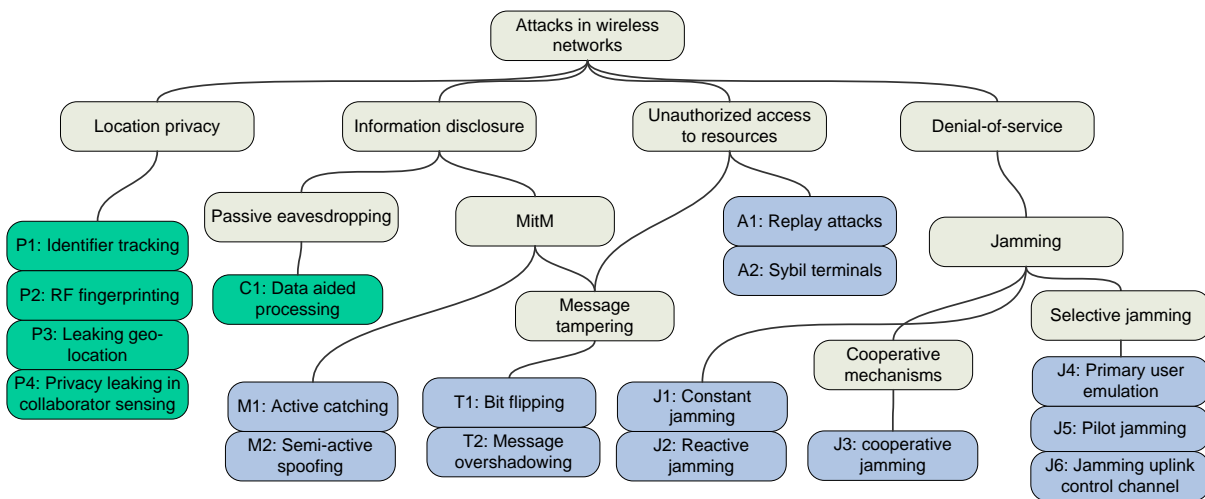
Attacks in wireless networks

Location privacy

P1: Identifier tracking

P2: RF fingerprinting

P3: Leaking geo-location

P4: Privacy leaking in collaborator sensing

Information disclosure

Passive eavesdropping

C1: Data aided processing

MitM

M1: Active catching

M2: Semi-active spoofing

Message tampering

T1: Bit flipping

T2: Message overshadowing

Unauthorized access to resources

A1: Replay attacks

A2: Sybil terminals

Denial-of-service

Jamming

J1: Constant jamming

J2: Reactive jamming

Cooperative mechanisms

J3: cooperative jamming

Selective jamming

J4: Primary user emulation

J5: Pilot jamming

J6: Jamming uplink control channel